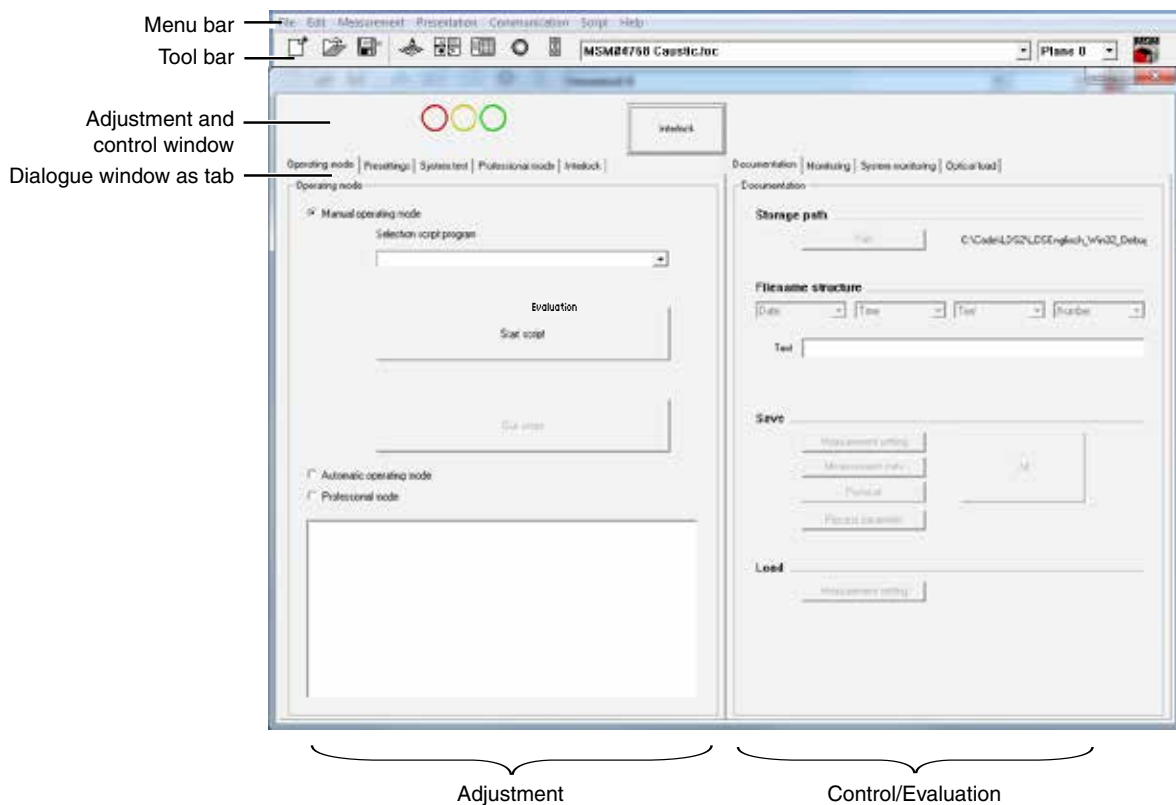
Menu bar
Tool bar
Adjustment and control window
Dialogue window as tab

File Edit Measurement Presentation Communication Script Help

MSM24750 Caustic.loc
Plane 0

Interlock

Operating mode | Presettings | System test | Professional mode | Interlock

Operating mode

Manual operating mode

Selection script program

Evaluation

Start script

Go user

Automatic operating mode

Professional mode

Documentation | Monitoring | System monitoring | Optical load

Documentation

Storage path

Path

C:\Code\LDS2\LDSEnglisch_Win32_Debug

Filename structure

Date
Time
Text
Number

Text

Save

Measurement setting
Measurement data
Protocol
Record parameter

All

Load

Measurement setting

Adjustment
Control/Evaluation